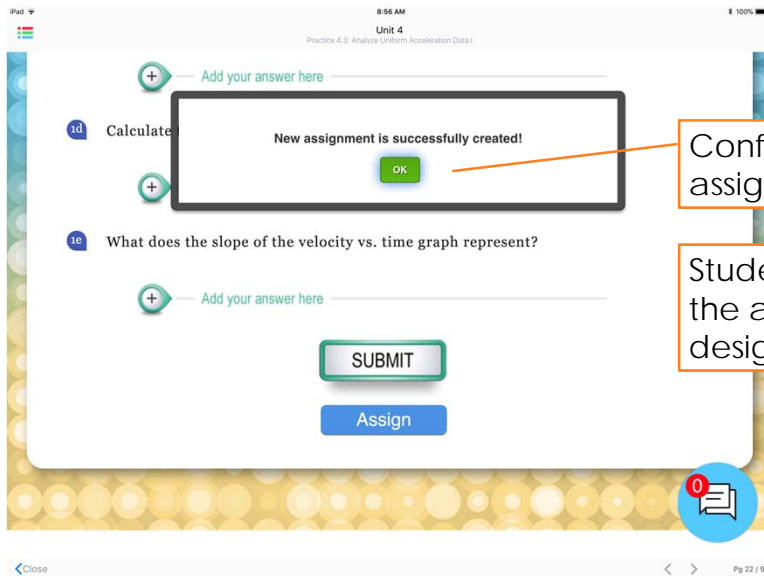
iPad
8:56 AM
100%

Unit 4
Practice 4.3: Analyze Uniform Acceleration Data I

Add your answer here

1d Calculate

New assignment is successfully created!

OK

Conf
assig

1e What does the slope of the velocity vs. time graph represent?

Stude
the a
desig

Add your answer here

SUBMIT

Assign

0

Close

Pg 22 / 9